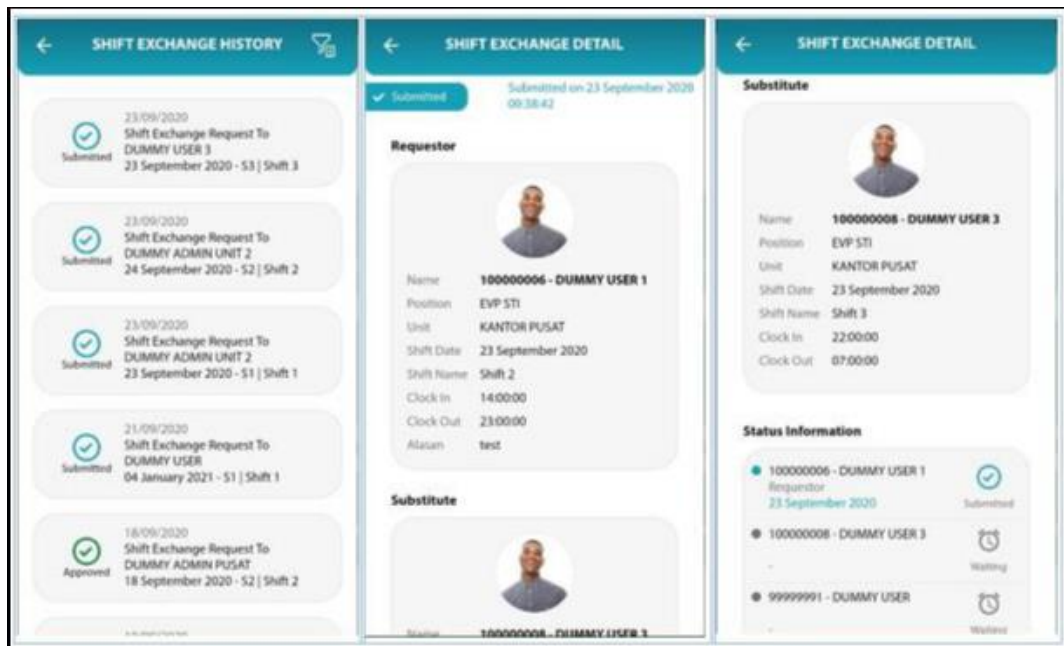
SHIFT EXCHANGE HISTORY

Submitted
23/09/2020
Shift Exchange Request To
DUMMY USER 3
23 September 2020 - S3 | Shift 3

Submitted
23/09/2020
Shift Exchange Request To
DUMMY ADMIN UNIT 2
24 September 2020 - S2 | Shift 2

Submitted
23/09/2020
Shift Exchange Request To
DUMMY ADMIN UNIT 2
23 September 2020 - S1 | Shift 1

Submitted
21/09/2020
Shift Exchange Request To
DUMMY USER
04 January 2021 - S1 | Shift 1

Approved
18/09/2020
Shift Exchange Request To
DUMMY ADMIN PUSAT
18 September 2020 - S2 | Shift 2

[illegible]

SHIFT EXCHANGE DETAIL

Submitted
Submitted on 23 September 2020 00:38:42

Requestor

Name 100000006 - DUMMY USER 1
Position EVP STI
Unit KANTOR PUSAT
Shift Date 23 September 2020
Shift Name Shift 2
Clock In 14:00:00
Clock Out 23:00:00
Alasan test

Substitute

Name 100000008 - DUMMY USER 3

SHIFT EXCHANGE DETAIL

Substitute

Name 100000008 - DUMMY USER 3
Position EVP STI
Unit KANTOR PUSAT
Shift Date 23 September 2020
Shift Name Shift 3
Clock In 22:00:00
Clock Out 07:00:00

Status Information

100000006 - DUMMY USER 1
Requestor
23 September 2020
Submitted

100000008 - DUMMY USER 3
-
Waiting

99999991 - DUMMY USER
-
Waiting